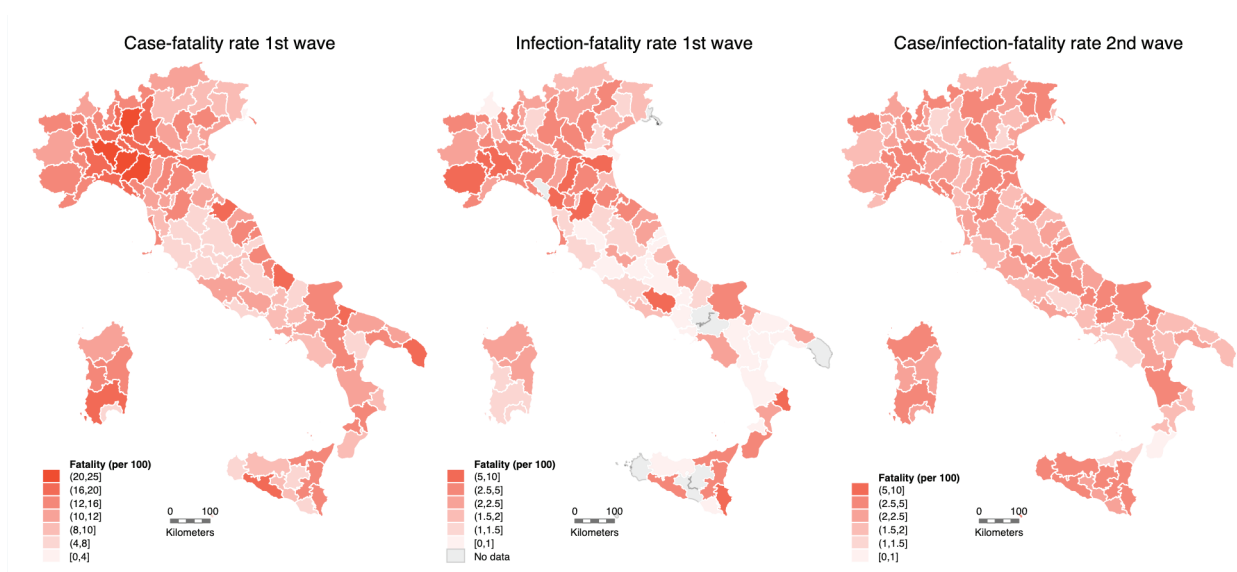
Case-fatality rate 1st wave

Fatality (per 100)
(20,25]
(16,20]
(12,16]
(10,12]
(8,10]
(4,8]
[0,4]

0 100
Kilometers

Infection-fatality rate 1st wave

Fatality (per 100)
(5,10]
(2.5,5]
(2,2.5]
(1.5,2]
(1,1.5]
[0,1]
No data

0 100
Kilometers

Case/infection-fatality rate 2nd wave

Fatality (per 100)
(5,10]
(2.5,5]
(2,2.5]
(1.5,2]
(1,1.5]
[0,1]

0 100
Kilometers